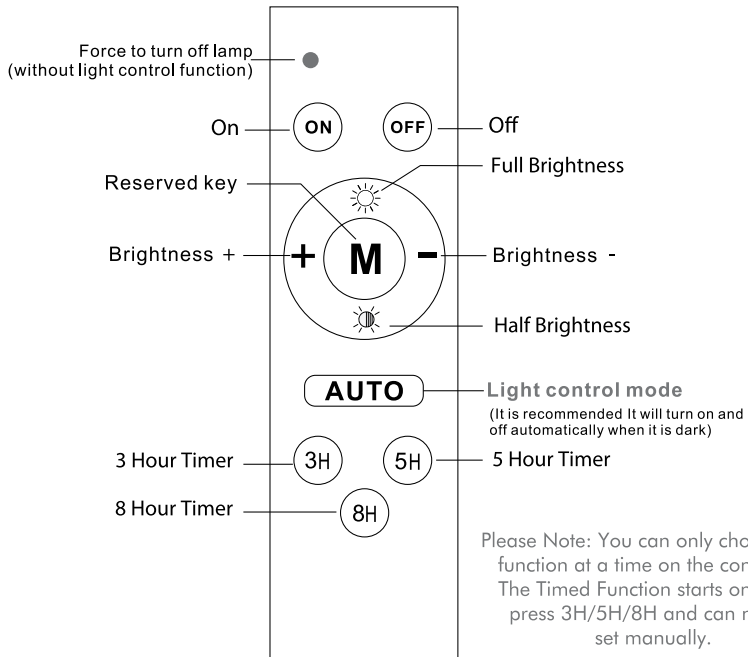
Force to turn off lamp
(without light control function)

On
ON
OFF
Off

Full Brightness

Reserved key

Brightness +
+
M
-
Brightness -

Half Brightness

AUTO
Light control mode
(It is recommended It will turn on and off automatically when it is dark)

3 Hour Timer
3H
5H
5 Hour Timer

8 Hour Timer
8H

Please Note: You can only cho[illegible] function at a time on the con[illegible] The Timed Function starts on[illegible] press 3H/5H/8H and can n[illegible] set manually.